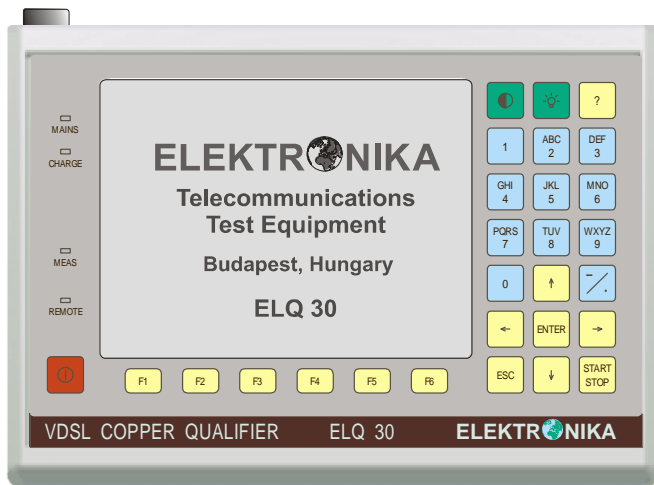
MAINS
CHARGE
MEAS
REMOTE

ELEKTRONIKA
Telecommunications Test Equipment
Budapest, Hungary
ELQ 30

?
1
ABC 2
DEF 3
GHI 4
JKL 5
MNO 6
PQRS 7
TUV 8
WXYZ 9
0
↑
$-/.$
←
ENTER
→
ESC
↓
START STOP

F1 F2 F3 F4 F5 F6

VDSL COPPER QUALIFIER ELQ 30 ELEKTRONIKA